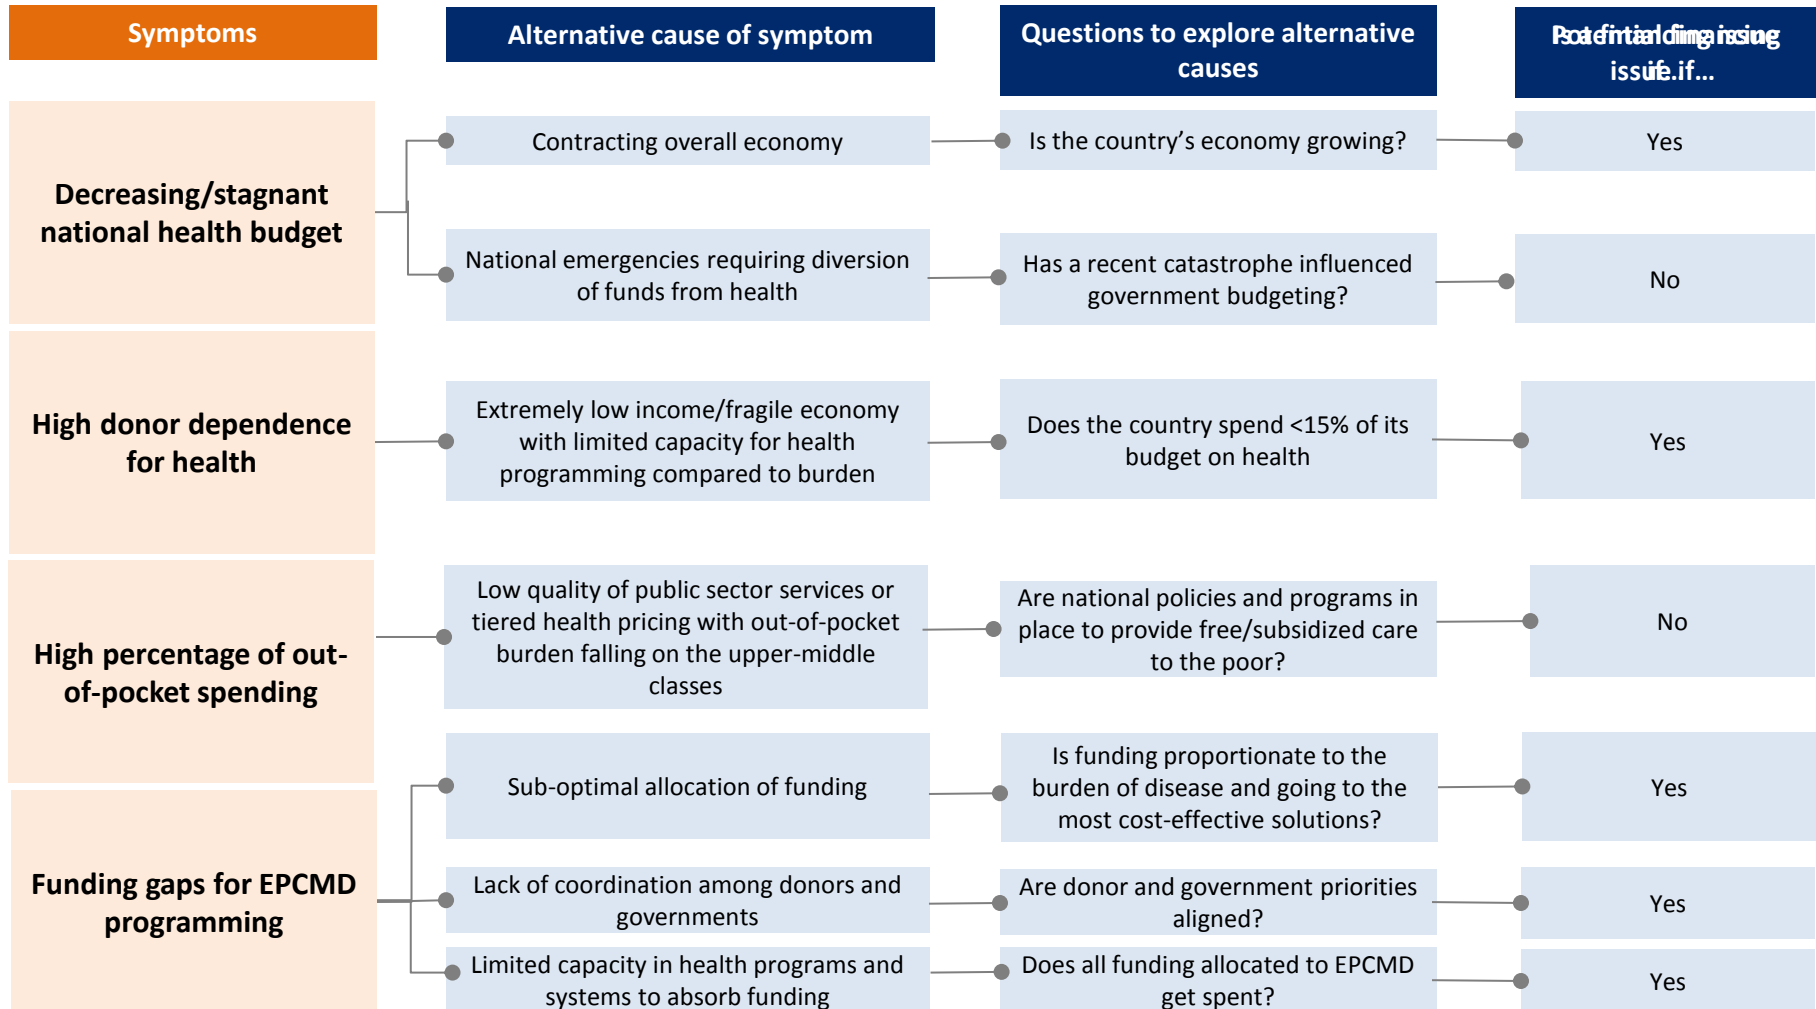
| Symptoms | Alternative cause of symptom | Questions to explore alternative causes | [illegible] |
|---|---|---|---|
| Decreasing/stagnant national health budget | Contracting overall economy | Is the country's economy growing? | Yes |
| | National emergencies requiring diversion of funds from health | Has a recent catastrophe influenced government budgeting? | No |
| High donor dependence for health | Extremely low income/fragile economy with limited capacity for health programming compared to burden | Does the country spend <15% of its budget on health | Yes |
| High percentage of out-of-pocket spending | Low quality of public sector services or tiered health pricing with out-of-pocket burden falling on the upper-middle classes | Are national policies and programs in place to provide free/subsidized care to the poor? | No |
| Funding gaps for EPCMD programming | Sub-optimal allocation of funding | Is funding proportionate to the burden of disease and going to the most cost-effective solutions? | Yes |
| | Lack of coordination among donors and governments | Are donor and government priorities aligned? | Yes |
| | Limited capacity in health programs and systems to absorb funding | Does all funding allocated to EPCMD get spent? | Yes |